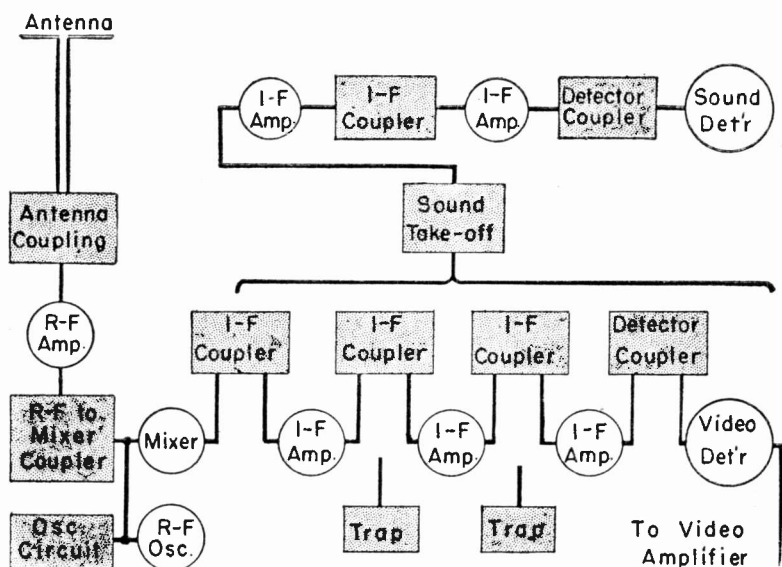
Antenna

I-F Amp.
I-F Coupler
I-F Amp.
Detector Coupler
Sound Det'r

Antenna Coupling

Sound Take-off

R-F Amp.

I-F Coupler
I-F Coupler
I-F Coupler
Detector Coupler

R-F to Mixer Coupler
Mixer
I-F Amp.
I-F Amp.
I-F Amp.
Video Det'r

Osc. Circuit
R-F Osc.
Trap
Trap
To Video Amplifier